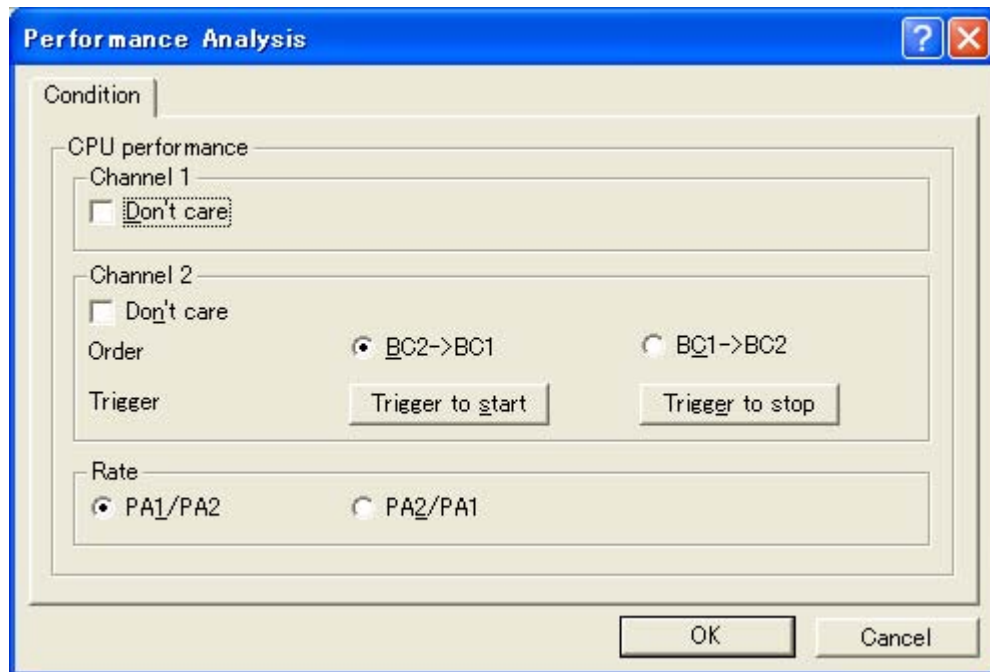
Performance Analysis

Condition

CPU performance

Channel 1

Don't care

Channel 2

Don't care

Order

BC2->BC1

BC1->BC2

Trigger

Trigger to start

Trigger to stop

Rate

PA1/PA2

PA2/PA1

OK

Cancel